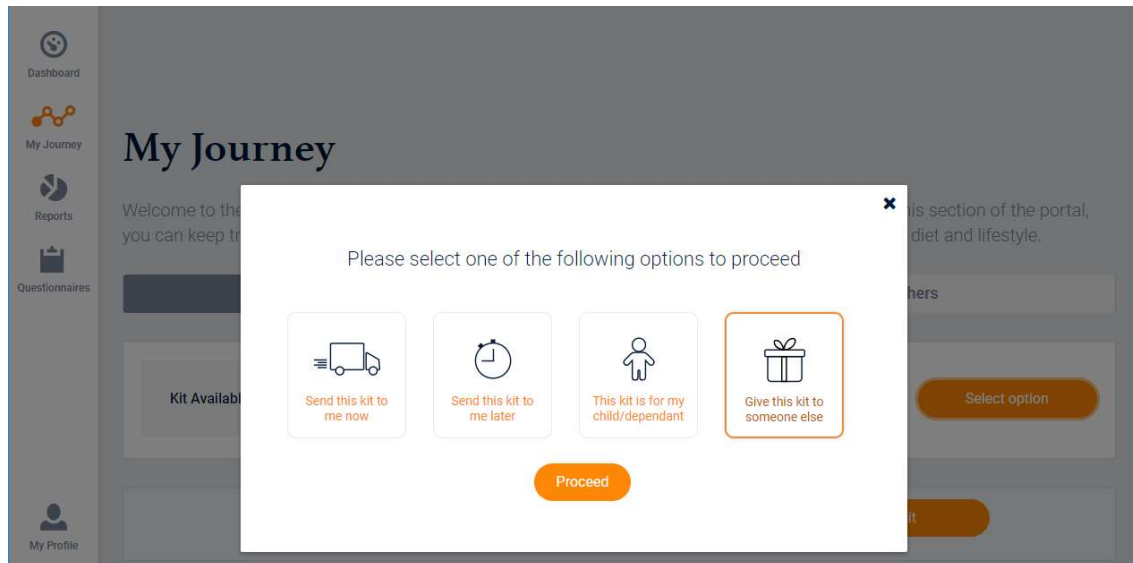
Dashboard

My Journey

Reports

Questionnaires

My Profile

My Journey

Welcome to the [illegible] his section of the portal, you can keep tr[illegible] diet and lifestyle.

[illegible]hers

Kit Availabl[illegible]

Select option

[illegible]it

×

Please select one of the following options to proceed

Send this kit to me now

Send this kit to me later

This kit is for my child/dependant

Give this kit to someone else

Proceed